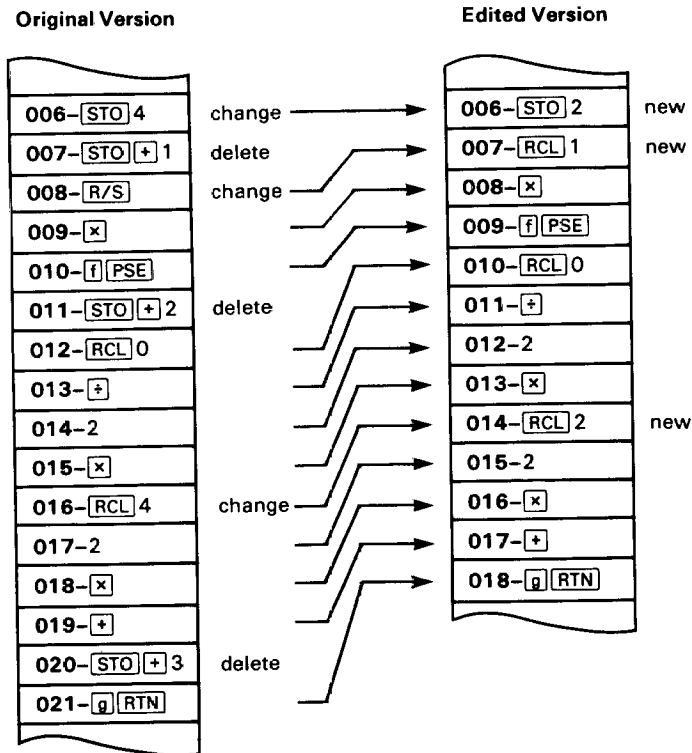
Original Version

| |
|---|
| 006–STO 4 |
| 007–STO + 1 |
| 008–R/S |
| 009–× |
| 010–f PSE |
| 011–STO + 2 |
| 012–RCL 0 |
| 013–÷ |
| 014–2 |
| 015–× |
| 016–RCL 4 |
| 017–2 |
| 018–× |
| 019–+ |
| 020–STO + 3 |
| 021–g RTN |

change
delete
change
delete
change
delete

Edited Version

| | |
|---|---|
| 006–STO 2 | new |
| 007–RCL 1 | new |
| 008–× | |
| 009–f PSE | |
| 010–RCL 0 | |
| 011–÷ | |
| 012–2 | |
| 013–× | |
| 014–RCL 2 | new |
| 015–2 | |
| 016–× | |
| 017–+ | |
| 018–g RTN | |